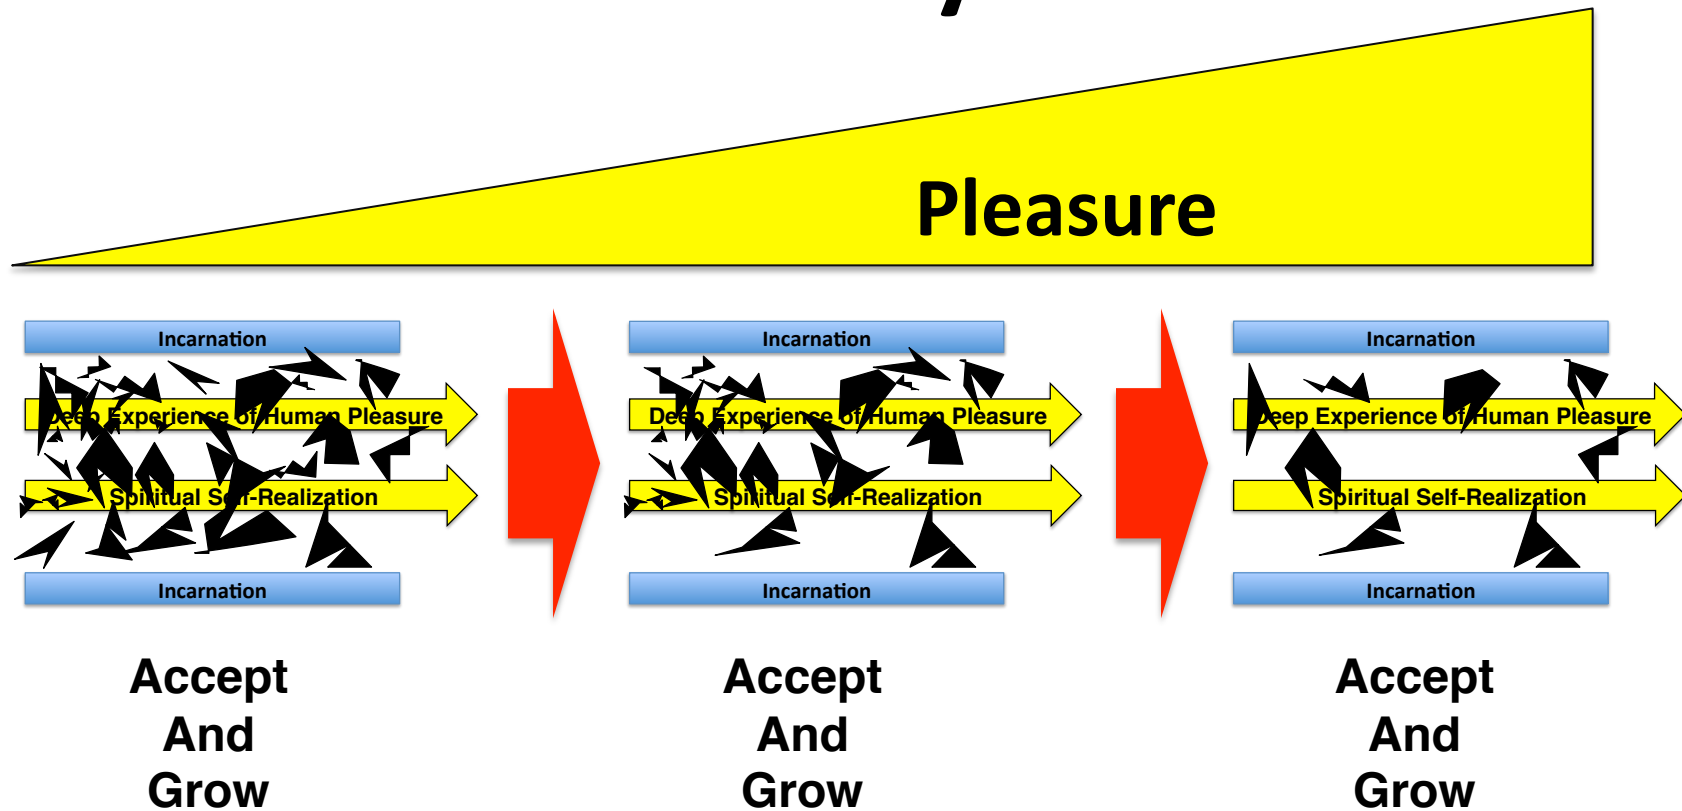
Pleasure

Incarnation
Deep Experience of Human Pleasure
Spiritual Self-Realization
Incarnation

Accept
And
Grow

Incarnation
Deep Experience of Human Pleasure
Spiritual Self-Realization
Incarnation

Accept
And
Grow

Incarnation
Deep Experience of Human Pleasure
Spiritual Self-Realization
Incarnation

Accept
And
Grow